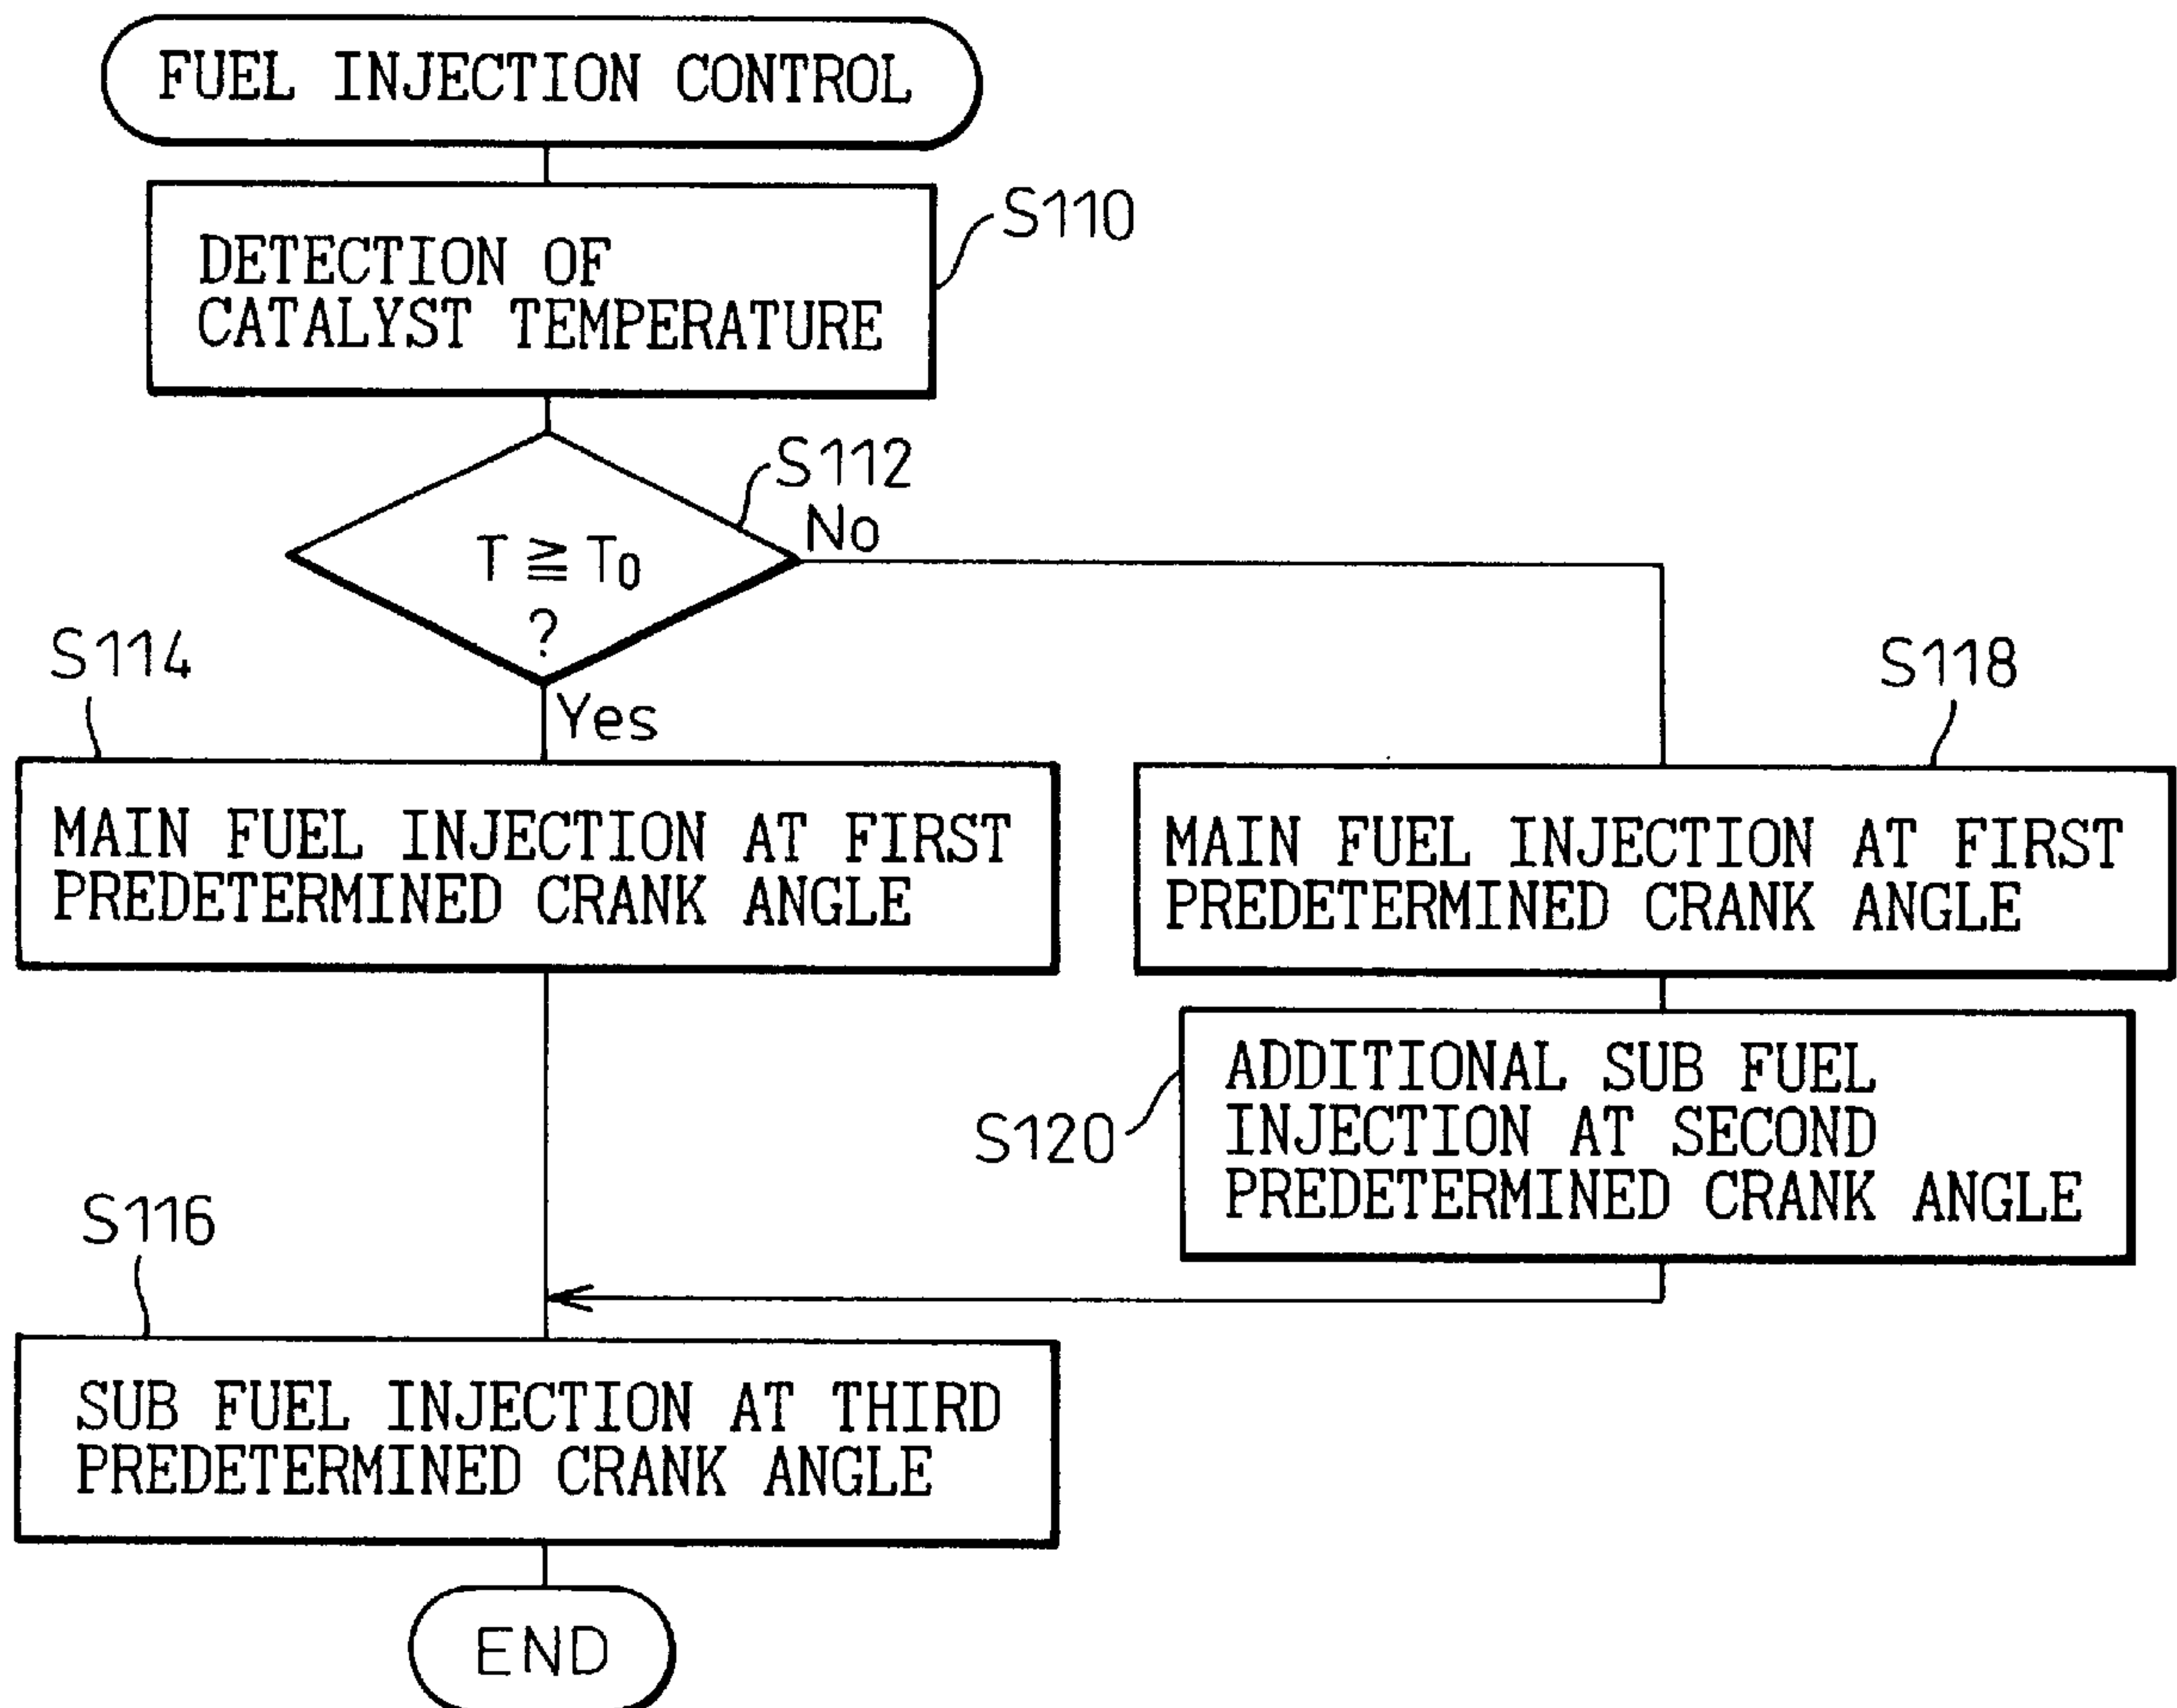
FUEL INJECTION CONTROL

S110
DETECTION OF CATALYST TEMPERATURE

S112
$T \geqq T_0$ ?

No

Yes

S114
MAIN FUEL INJECTION AT FIRST PREDETERMINED CRANK ANGLE

S118
MAIN FUEL INJECTION AT FIRST PREDETERMINED CRANK ANGLE

S120
ADDITIONAL SUB FUEL INJECTION AT SECOND PREDETERMINED CRANK ANGLE

S116
SUB FUEL INJECTION AT THIRD PREDETERMINED CRANK ANGLE

END